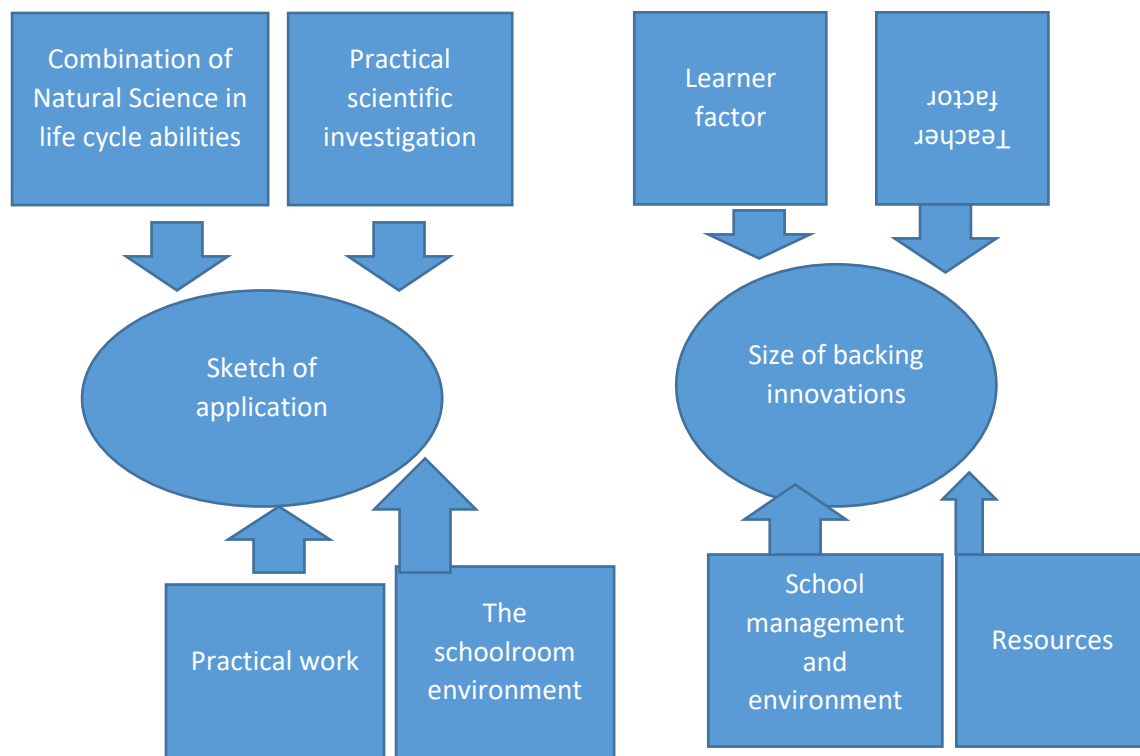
Combination of Natural Science in life cycle abilities

Practical scientific investigation

Learner factor

Teacher factor

Sketch of application

Size of backing innovations

Practical work

The schoolroom environment

School management and environment

Resources